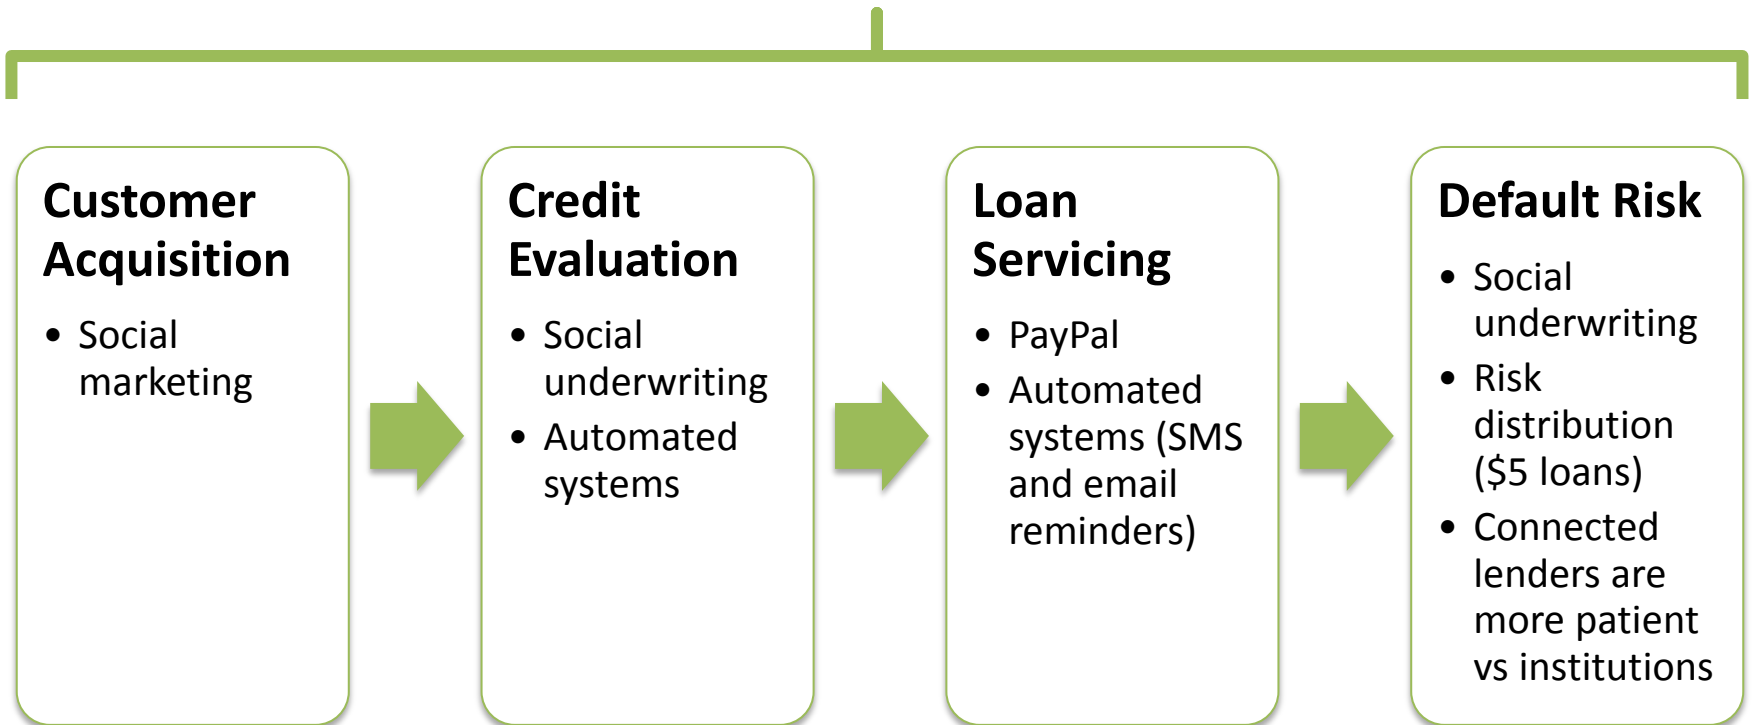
Customer Acquisition

- Social marketing

Credit Evaluation

- Social underwriting
- Automated systems

Loan Servicing

- PayPal
- Automated systems (SMS and email reminders)

Default Risk

- Social underwriting
- Risk distribution ($5 loans)
- Connected lenders are more patient vs institutions